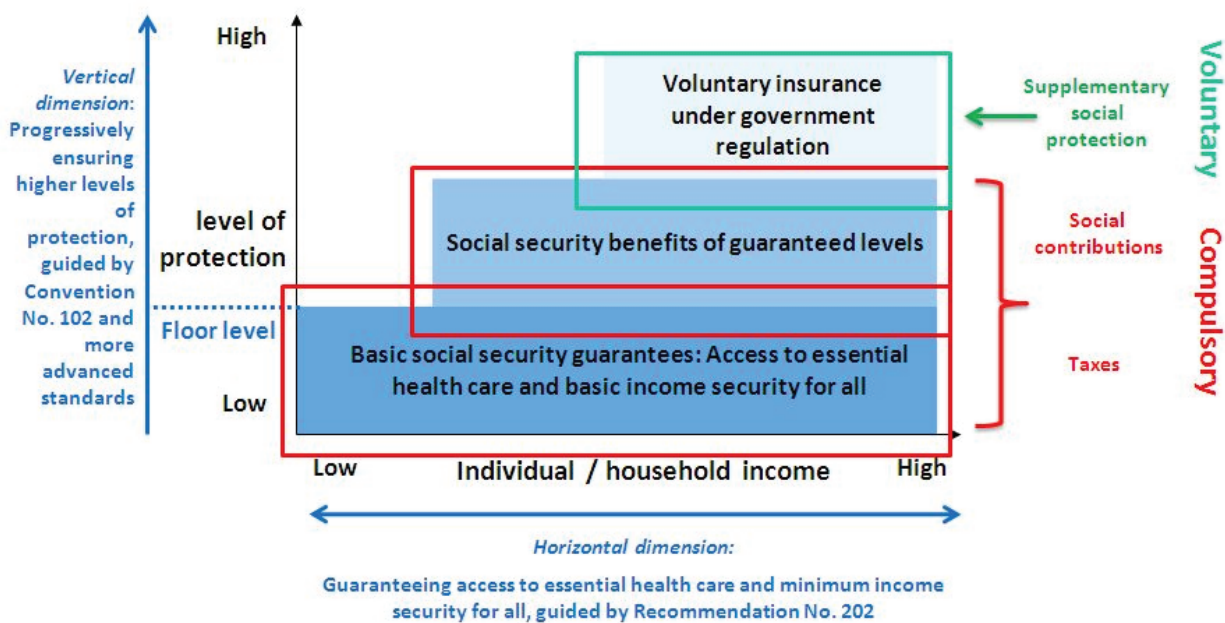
Vertical dimension: Progressively ensuring higher levels of protection, guided by Convention No. 102 and more advanced standards

High

level of protection

Floor level

Low

Voluntary insurance under government regulation

Social security benefits of guaranteed levels

Basic social security guarantees: Access to essential health care and basic income security for all

Low

Individual / household income

High

Supplementary social protection

Voluntary

Social contributions

Taxes

Compulsory

Horizontal dimension:

Guaranteeing access to essential health care and minimum income security for all, guided by Recommendation No. 202